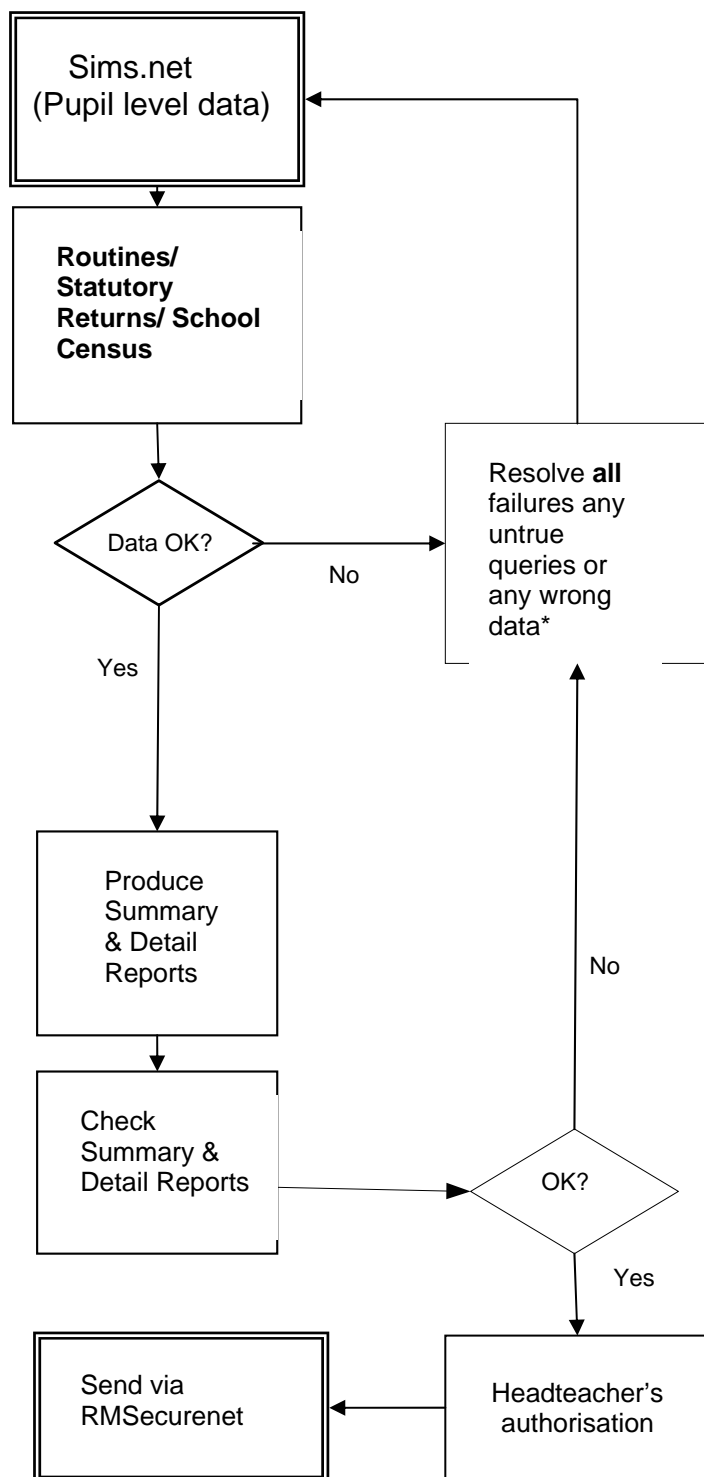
Sims.net
(Pupil level data)

**Routines/ Statutory Returns/ School Census**

Data OK?

No

Resolve **all** failures any untrue queries or any wrong data*

Yes

Produce Summary & Detail Reports

No

Check Summary & Detail Reports

OK?

Yes

Send via RMSecurenet

Headteacher's authorisation